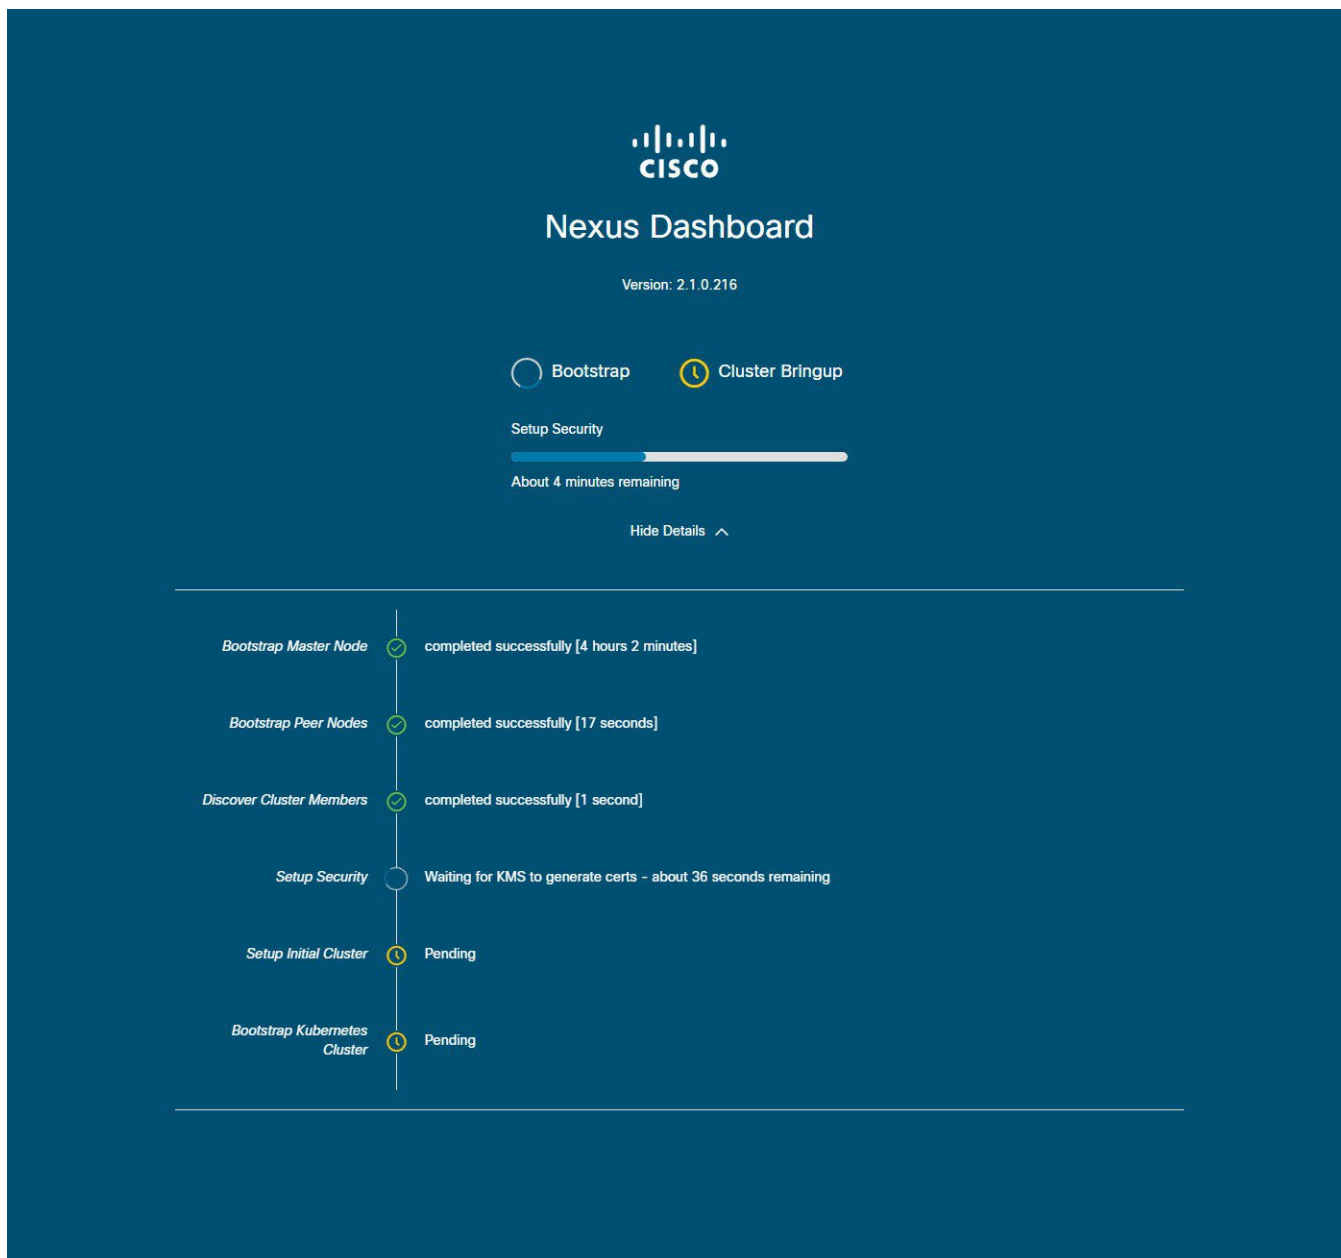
cisco

Nexus Dashboard

Version: 2.1.0.216

Bootstrap Cluster Bringup

Setup Security

About 4 minutes remaining

Hide Details

Bootstrap Master Node completed successfully [4 hours 2 minutes]

Bootstrap Peer Nodes completed successfully [17 seconds]

Discover Cluster Members completed successfully [1 second]

Setup Security Waiting for KMS to generate certs - about 36 seconds remaining

Setup Initial Cluster Pending

Bootstrap Kubernetes Cluster Pending